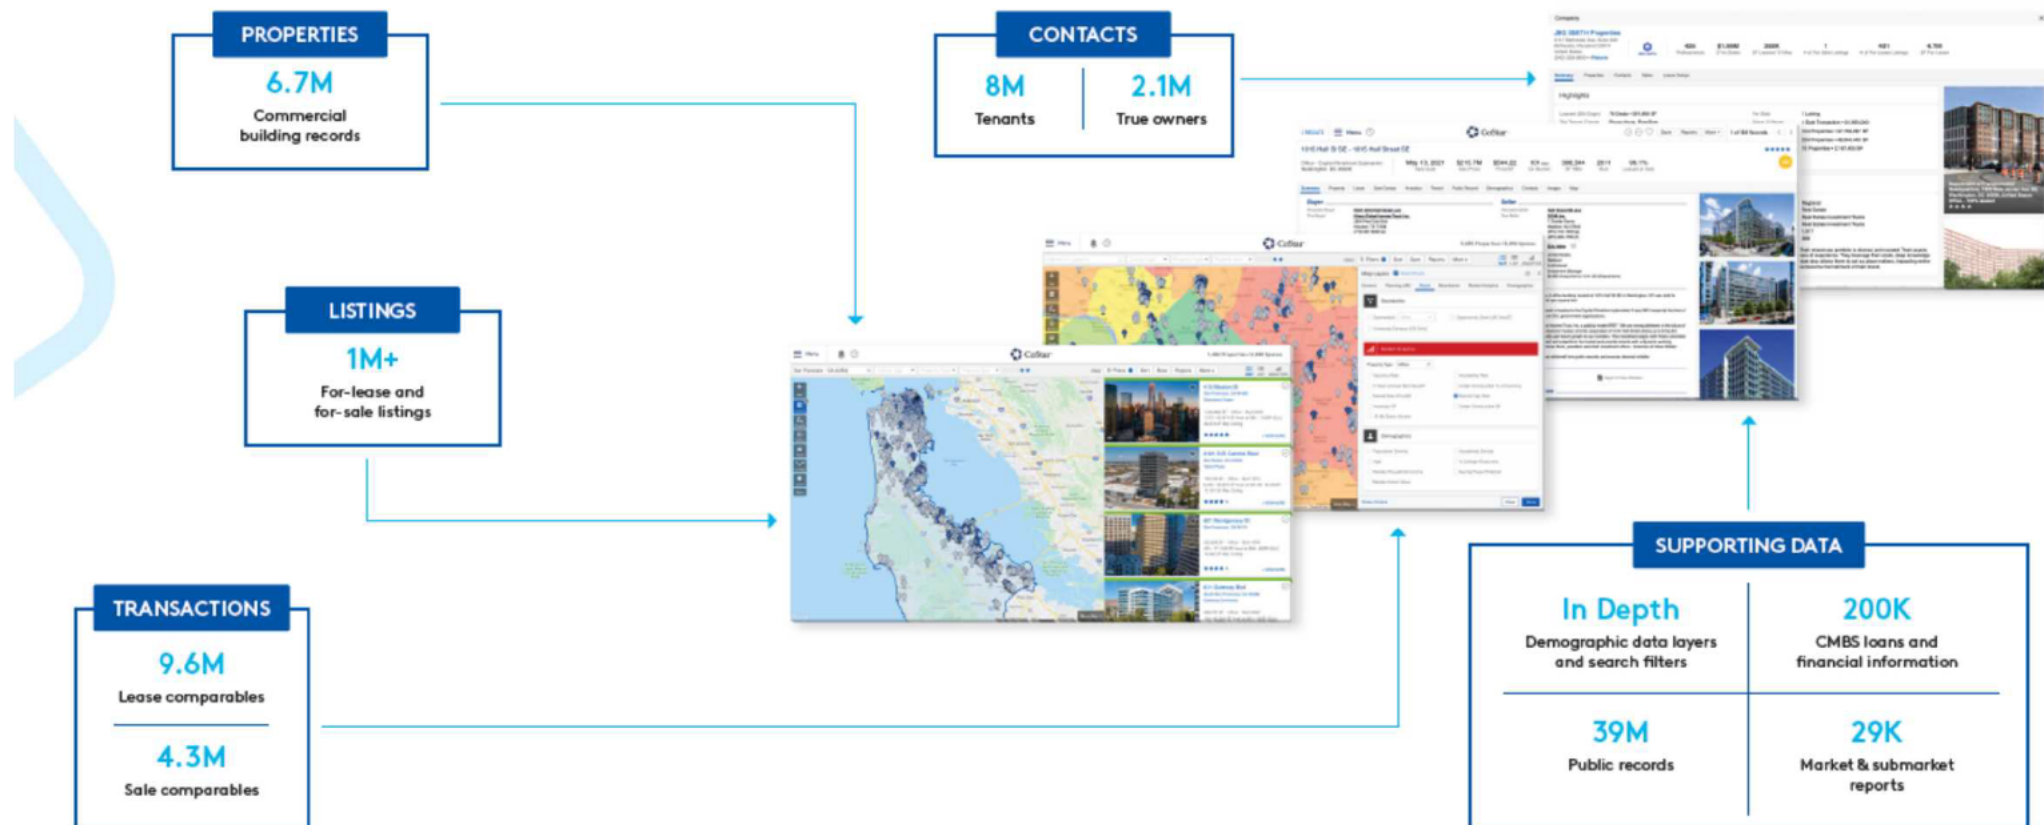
PROPERTIES
6.7M
Commercial building records

CONTACTS
8M
Tenants
2.1M
True owners

LISTINGS
1M+
For-lease and for-sale listings

TRANSACTIONS
9.6M
Lease comparables
4.3M
Sale comparables

SUPPORTING DATA
In Depth
Demographic data layers and search filters
200K
CMBS loans and financial information
39M
Public records
29K
Market & submarket reports